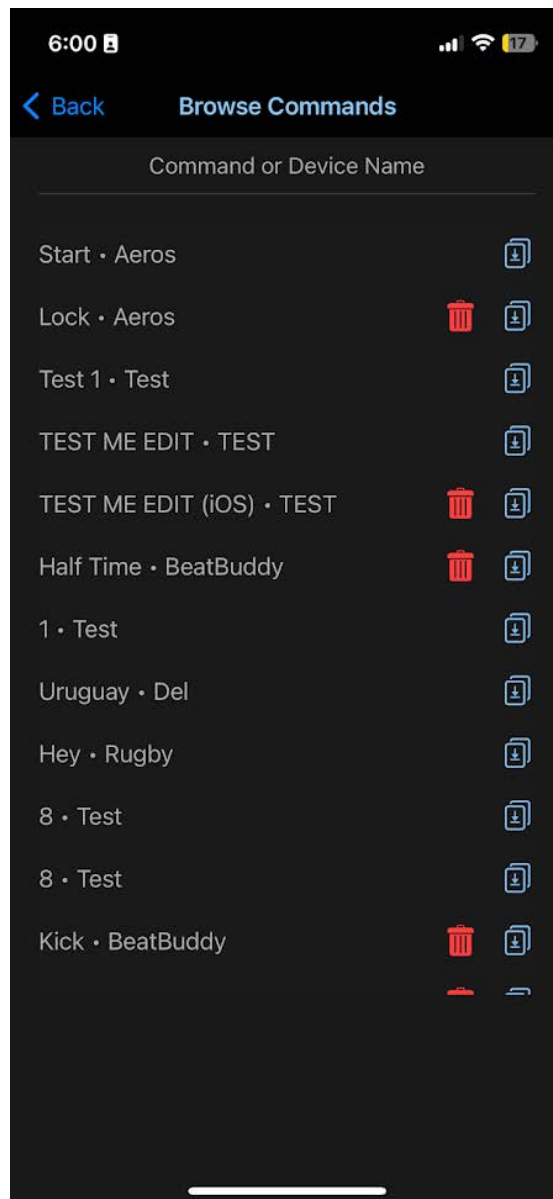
6:00

17

Back

Browse Commands

Command or Device Name

Start • Aeros

Lock • Aeros

Test 1 • Test

TEST ME EDIT • TEST

TEST ME EDIT (iOS) • TEST

Half Time • BeatBuddy

1 • Test

Uruguay • Del

Hey • Rugby

8 • Test

8 • Test

Kick • BeatBuddy